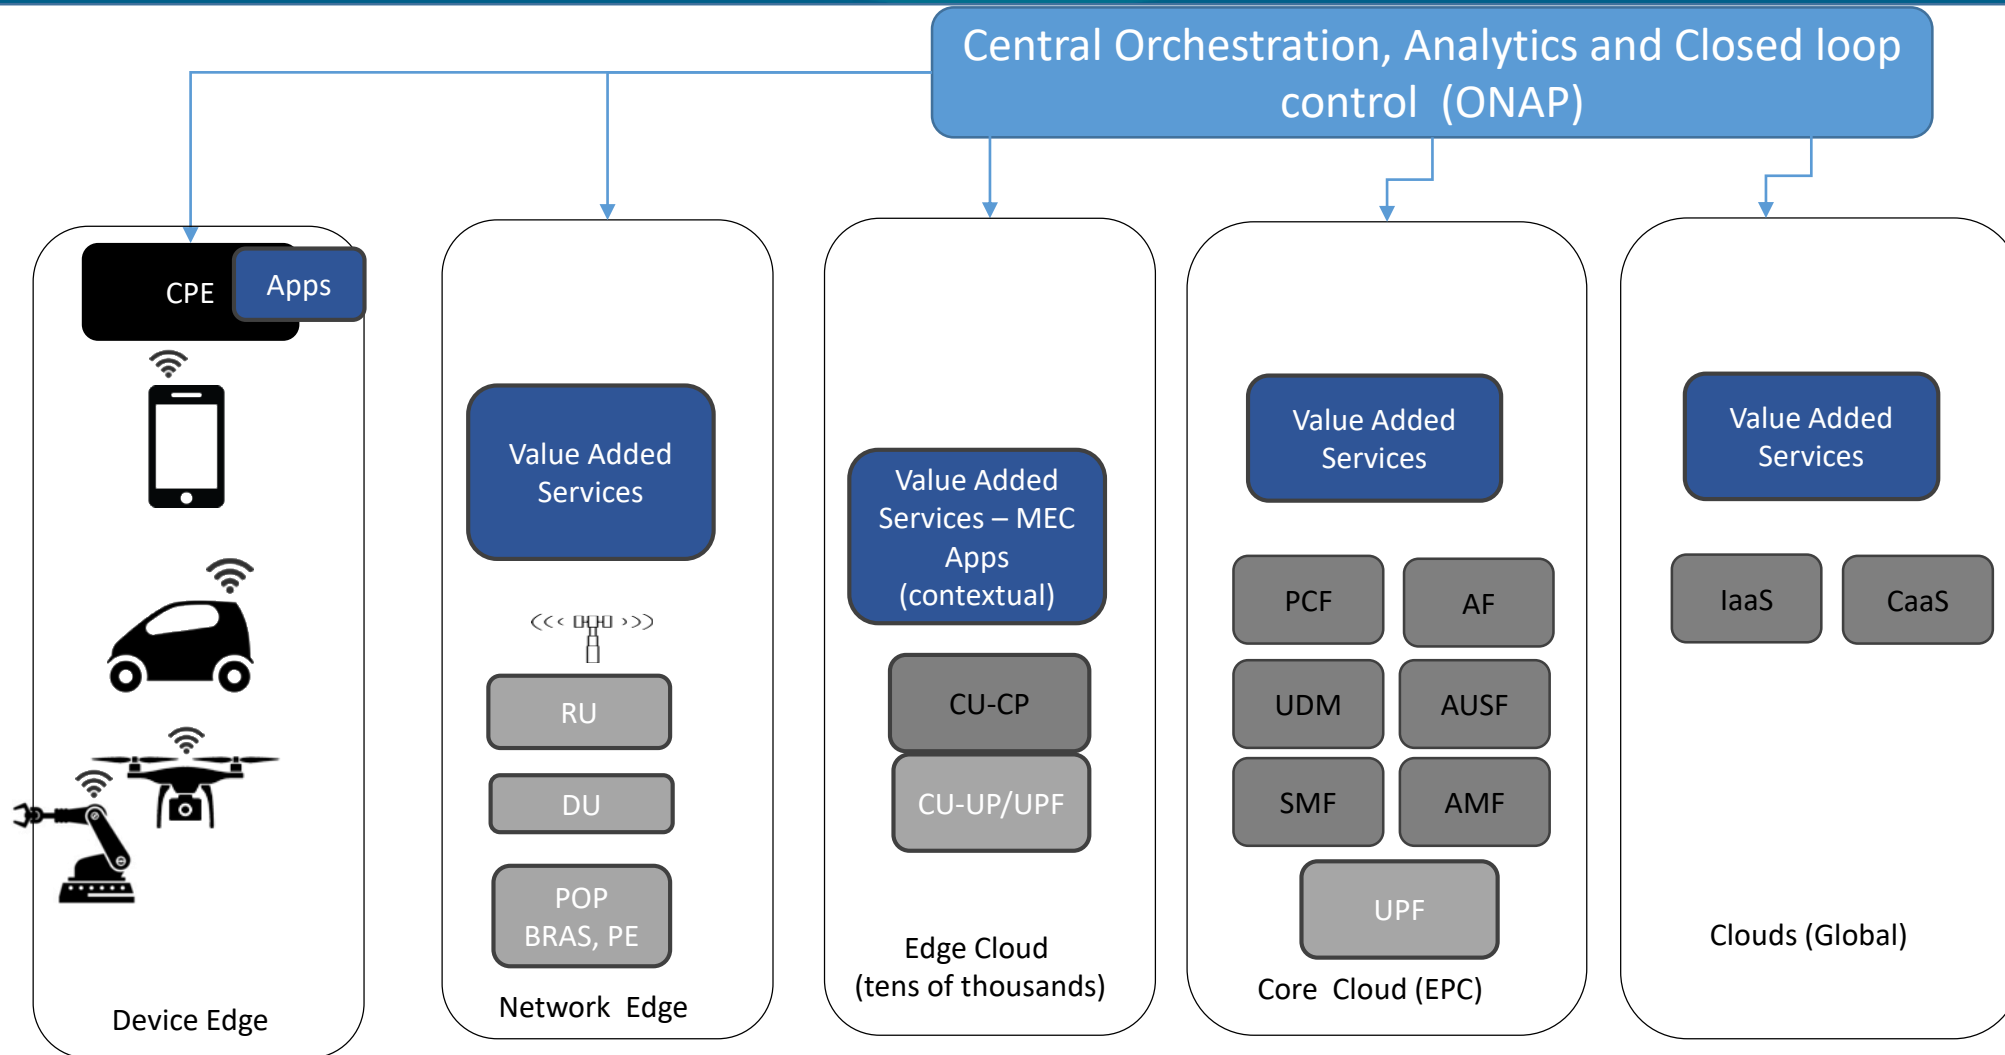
Central Orchestration, Analytics and Closed loop control (ONAP)

CPE
Apps

Device Edge

Value Added Services

RU

DU

POP
BRAS, PE

Network Edge

Value Added Services – MEC Apps (contextual)

CU-CP

CU-UP/UPF

Edge Cloud
(tens of thousands)

Value Added Services

PCF

AF

UDM

AUSF

SMF

AMF

UPF

Core Cloud (EPC)

Value Added Services

IaaS

CaaS

Clouds (Global)